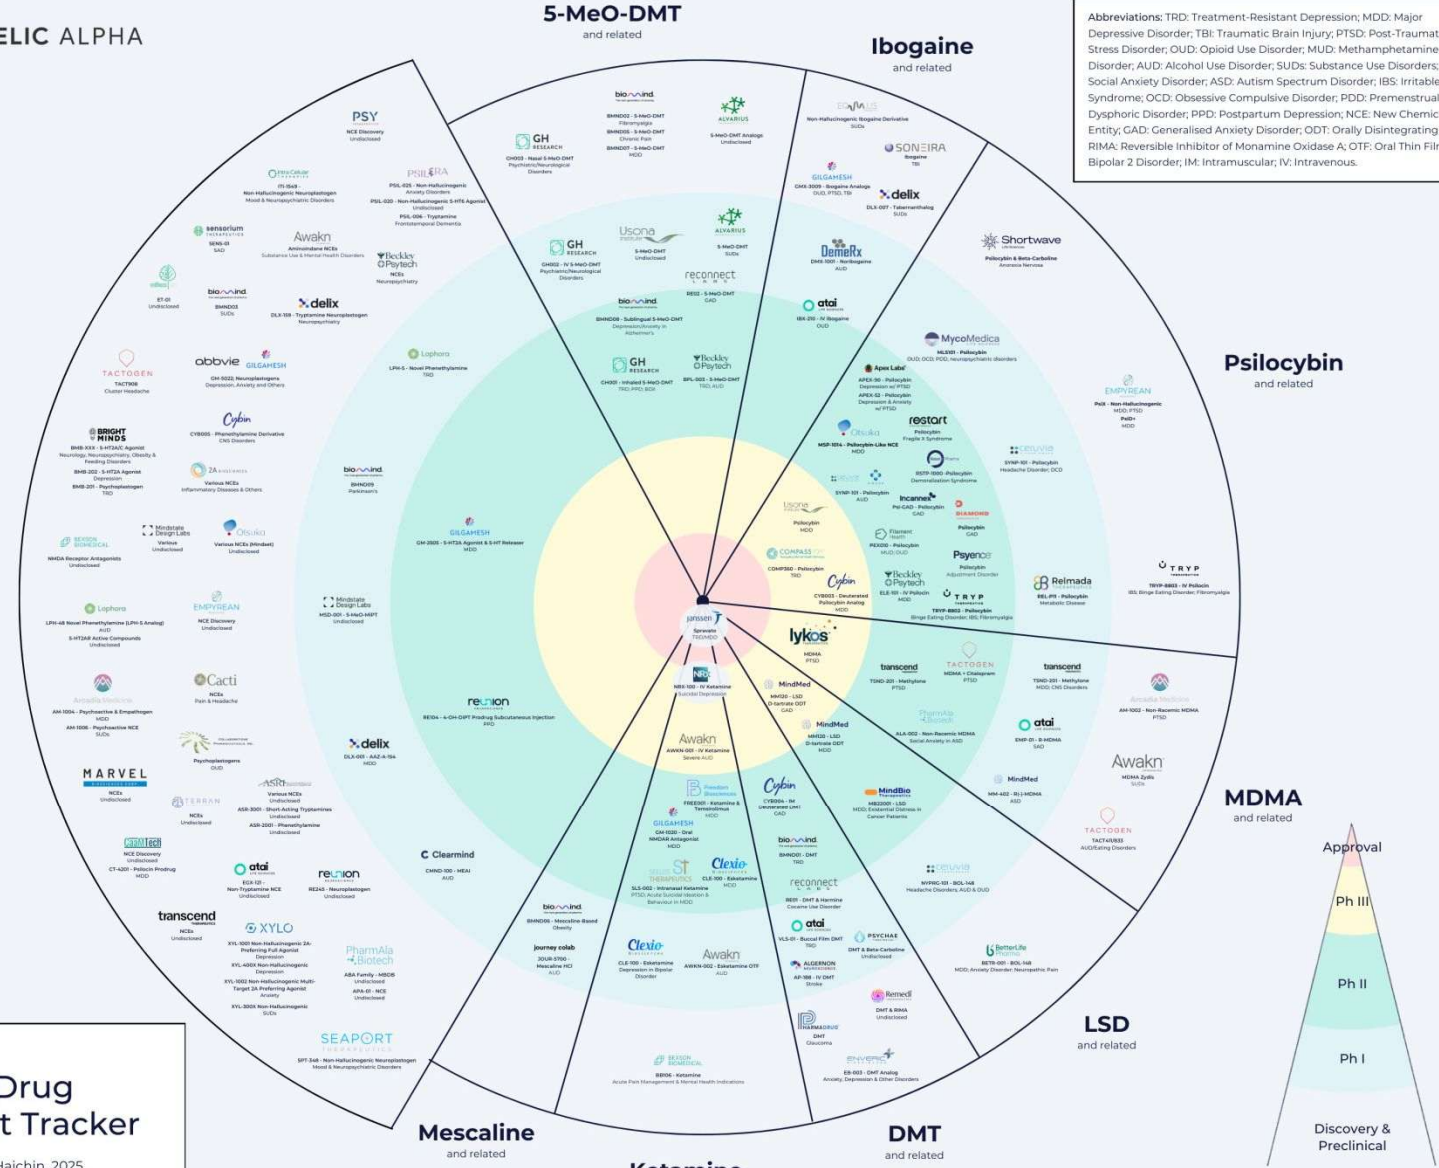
ELIC ALPHA

5-MeO-DMT
and related

Ibogaine
and related

Abbreviations: TRD: Treatment-Resistant Depression; MDD: Major Depressive Disorder; TBI: Traumatic Brain Injury; PTSD: Post-Traumat Stress Disorder; OUD: Opioid Use Disorder; MUD: Methamphetamine Disorder; AUD: Alcohol Use Disorder; SUDs: Substance Use Disorders; Social Anxiety Disorder; ASD: Autism Spectrum Disorder; IBS: Irritable Syndrome; OCD: Obsessive Compulsive Disorder; PDD: Premenstrual Dysphoric Disorder; PPD: Postpartum Depression; NCE: New Chemic Entity; GAD: Generalised Anxiety Disorder; ODT: Orally Disintegrating RIMA: Reversible Inhibitor of Monamine Oxidase A; OTF: Oral Thin Fil Bipolar 2 Disorder; IM: Intramuscular; IV: Intravenous.

PSY
NCE Discovery
Undisclosed

PSILERA
PSIL-025 - Non-Hallucinogenic Anxiety Disorders
PSIL-020 - Novel Psychoplastogen 5-HT2A Agonist Undisclosed
PSIL-006 - Tryptamine Frontotemporal Dementia

Onta Cellular
ITI-1549 - Non-Hallucinogenic Neuroplastogen
Mood & Neuropsychiatric Disorders

sensorium
SENS-01
SAD

Awakn
Aminoindane NCEs
Substance Use & Mental Health Disorders

Beckley Psytech
NCEs
Neuropsychiatry

ST-01
Undisclosed

bionomind
BMND03
SUDs

delix
DLX-159 - Tryptamine Neuroplastogen
Neuropsychiatry

TACTOGEN
TACT908
Cluster Headache

abbvie GILGAMESH
GM-2022, Neuroplastogens
Depression, Anxiety and Others

BRIGHT MINDS
BMB-XXX - 5-HT2A/C Agonist
Neurology, Neuropsychiatry, Obesity & Feeding Disorders
BMB-202 - 5-HT2A Agonist
Depression
BMB-201 - Psychoplastogen
TRD

Cybin
CYB005 - Phenethylamine Derivative
CNS Disorders

2A
Various NCEs
Inflammatory Diseases & Others

Mindstate Design Labs
Various
Undisclosed

Otsuka
Various NCEs (Mindset)
Undisclosed

BEXSON BIOMEDICAL
NMDA Receptor Antagonists
Undisclosed

Lophora
LPH-48 Novel Phenethylamine (LPH-5 Analog)
AUD
5-HT2AR Active Compounds
Undisclosed

EMPYREAN
NCE Discovery
Undisclosed

Mindstate Design Labs
MSD-001 - 5-MeO-MiPT
Undisclosed

AM-1004 - Psychoactive & Empathogen
MDD
AM-1005 - Psychoactive NCE
SUDs

Cacti
NCEs
Pain & Headache

Psychoplastogens
OUD

MARVEL
NCEs
Undisclosed

TERRAN
NCEs
Undisclosed

ASR
Various NCEs
Undisclosed
ASR-3001 - Short-Acting Tryptamines
Undisclosed
ASR-2001 - Phenethylamine
Undisclosed

NCE Discovery
Undisclosed
CT-4201 - Psilocin Prodrug
MDD

atai
EGX-121 -
Non-Tryptamine NCE
Undisclosed

reunion
RE245 - Neuroplastogen
Undisclosed

transcend
NCEs
Undisclosed

XYLO
XYL-1001 Non-Hallucinogenic 2A-Preferring Full Agonist
Depression
XYL-400X Non-Hallucinogenic
Depression
XYL-1002 Non-Hallucinogenic Multi-Target 2A Preferring Agonist
Anxiety
XYL-300X Non-Hallucinogenic
SUDs

PharmAla Biotech
ABA Family - MBDB
Undisclosed
APA-01 - NCE
Undisclosed

SEAPORT
SPT-348 - Non-Hallucinogenic Neuroplastogen
Mood & Neuropsychiatric Disorders

Drug
t Tracker
haichin, 2025

Mescaline
and related

Ketamine

DMT
and related

LSD
and related

MDMA
and related

Psilocybin
and related

Approval
Ph III
Ph II
Ph I
Discovery & Preclinical

bionomind
BMND02 - 5-MeO-DMT
Fibromyalgia
BMND05 - 5-MeO-DMT
Chronic Pain
BMND07 - 5-MeO-DMT
MDD

ALVARIUS
5-MeO-DMT Analogs
Undisclosed

GH RESEARCH
GH003 - Nasal 5-MeO-DMT
Psychiatric/Neurological Disorders

GH RESEARCH
GH002 - IV 5-MeO-DMT
Psychiatric/Neurological Disorders

Usona Institute
5-MeO-DMT
Undisclosed

ALVARIUS
5-MeO-DMT
SUDs

reconnect
RE02 - 5-MeO-DMT
GAD

bionomind
BMND08 - Sublingual 5-MeO-DMT
Depression/Anxiety in Alzheimer's

GH RESEARCH
GH001 - Inhaled 5-MeO-DMT
TRD; PPD; BDII

Beckley Psytech
BPL-003 - 5-MeO-DMT
TRD; AUD

Non-Hallucinogenic Ibogaine Derivative
SUDs

SONEIRA
Ibogaine
TBI

GILGAMESH
GMX-3009 - Ibogaine Analog
OUD; PTSD; TBI

delix
DLX-007 - Tabernanthalog
SUDs

DemeRx
DMX-1001 - Noribogaine
AUD

atai
IBX-210 - IV Ibogaine
OUD

Shortwave
Psilocybin & Beta-Carboline
Anorexia Nervosa

MycoMedica
MLS101 - Psilocybin
OUD; OCD; PDD; neuropsychiatric disorders

EMPYREAN
PsiX - Non-Hallucinogenic
MDD; PTSD
PsiD+
MDD

Lophora
LPH-5 - Novel Phenethylamine
TRD

bionomind
BMND09
Parkinson's

GILGAMESH
GM-2505 - 5-HT2A Agonist & 5-HT Releaser
MDD

Apex Labs
APEX-90 - Psilocybin
Depression w/ PTSD
APEX-52 - Psilocybin
Depression & Anxiety w/ PTSD

restart
Psilocybin
Fragile X Syndrome

Otsuka
MSP-1014 - Psilocybin-Like NCE
MDD

RSTP-1000 - Psilocybin
Demoralization Syndrome

cerevia
SYNP-101 - Psilocybin
Headache Disorder; OCD

SYNP-101 - Psilocybin
AUD

Incannex
Psi-GAD - Psilocybin
GAD

DIAMOND
Psilocybin
GAD

Usona
Psilocybin
MDD

Filament Health
PEX010 - Psilocybin
AUD; OUD

Psyence
Psilocybin
Adjustment Disorder

TRYP
TRYP-8803 - IV Psilocin
IBS; Binge Eating Disorder; Fibromyalgia

COMPASS
COMP360 - Psilocybin
TRD

Cybin
CYB003 - Deuterated Psilocybin Analog
MDD

Beckley Psytech
ELE-101 - IV Psilocin
MDD

TRYP
TRYP-8802 - Psilocybin
Binge Eating Disorder; IBS; Fibromyalgia

Reimada
REL-P11 - Psilocybin
Metabolic Disease

janssen
Spravato
TRD/MDD

lykos
MDMA
PTSD

NRx
NRX-100 - IV Ketamine
Suicidal Depression

MindMed
MM120 - LSD
D-tartrate ODT
GAD

MindMed
MM120 - LSD
D-tartrate ODT
MDD

transcend
TSND-201 - Methylone
PTSD

TACTOGEN
MDMA + Citalopram
PTSD

transcend
TSND-201 - Methylone
MDD; CNS Disorders

PharmAla Biotech
ALA-002 - Non-Racemic MDMA
Social Anxiety in ASD

AM-1002 - Non-Racemic MDMA
PTSD

atai
EMP-01 - R-MDMA
SAD

Awakn
MDMA Zydis
SUDs

reunion
RE104 - 4-OH-DiPT Prodrug Subcutaneous Injection
PPD

delix
DLX-001 - AAZ-A-154
MDD

Awakn
AWKN-001 - IV Ketamine
Severe AUD

Freedom Biosciences
FREE001 - Ketamine & Temsirolimus
MDD

GILGAMESH
GM-1020 - Oral NMDAR Antagonist
MDD

Cybin
CYB004 - IM Deuterated DMT
GAD

MindBio
MB22001 - LSD
MDD; Existential Distress in Cancer Patients

MindMed
MM-402 - R(-)-MDMA
ASD

TACTOGEN
TACT411/833
AUD/Eating Disorders

Clearmind
CMND-100 - MEAI
AUD

Seelos Therapeutics
SLS-002 - Intranasal Ketamine
PTSD; Acute Suicidal Ideation & Behaviour in MDD

Clexio
CLE-100 - Esketamine
MDD

bionomind
BMND01 - DMT
TRD

reconnect
RE01 - DMT & Harmine
Cocaine Use Disorder

cerevia
NYPRG-101 - BOL-148
Headache Disorders; AUD & OUD

bionomind
BMND06 - Mescaline Based
Obesity

journey colab
JOUR-5700 - Mescaline HCl
AUD

Clexio
CLE-100 - Esketamine
Depression in Bipolar Disorder

Awakn
AWKN-002 - Esketamine OTF
AUD

atai
VLS-01 - Buccal Film DMT
TRD

PSYCHAE
DMT & Beta-Carboline
Undisclosed

ALGERNON
AP-188 - IV DMT
Stroke

BetterLife
BETR-001 - BOL-148
MDD; Anxiety Disorder; Neuropathic Pain

Remedi
DMT & RIMA
Undisclosed

PHARMADRUG
DMT
Glaucoma

ENVERIC
EB-003 - DMT Analog
Anxiety, Depression & Other Disorders

BEXSON BIOMEDICAL
BB106 - Ketamine
Acute Pain Management & Mental Health Indications